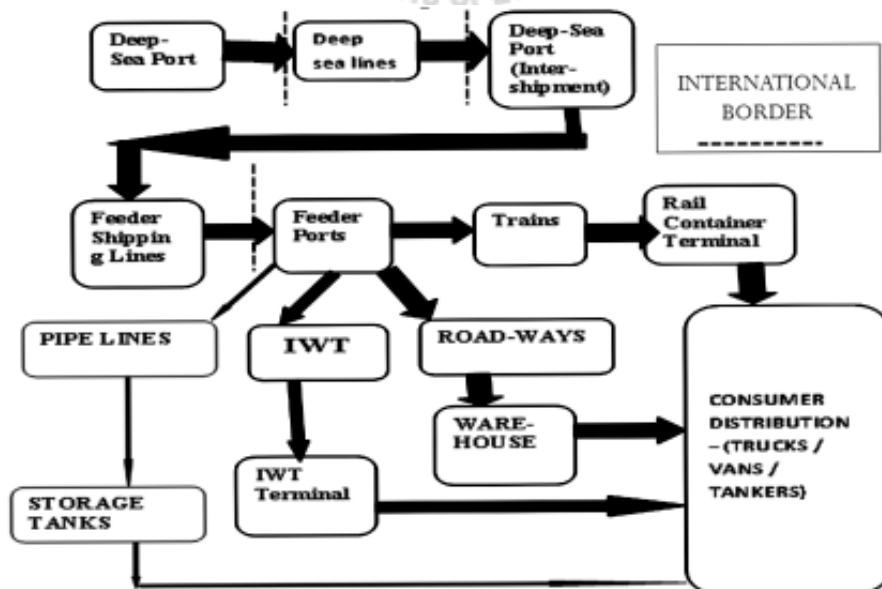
Deep-Sea Port

Deep sea lines

Deep-Sea Port (Inter-shipment)

INTERNATIONAL BORDER

Feeder Shipping Lines

Feeder Ports

Trains

Rail Container Terminal

PIPE LINES

IWT

ROAD-WAYS

WARE-HOUSE

CONSUMER DISTRIBUTION –(TRUCKS / VANS / TANKERS)

IWT Terminal

STORAGE TANKS